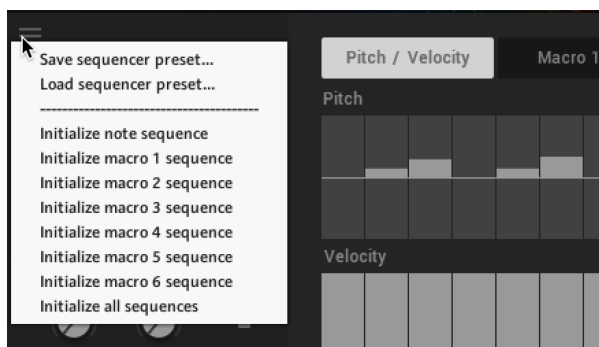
Save sequencer preset...
Load sequencer preset...
----------------------------------------
Initialize note sequence
Initialize macro 1 sequence
Initialize macro 2 sequence
Initialize macro 3 sequence
Initialize macro 4 sequence
Initialize macro 5 sequence
Initialize macro 6 sequence
Initialize all sequences

Pitch / Velocity
Macro 1
Pitch
Velocity